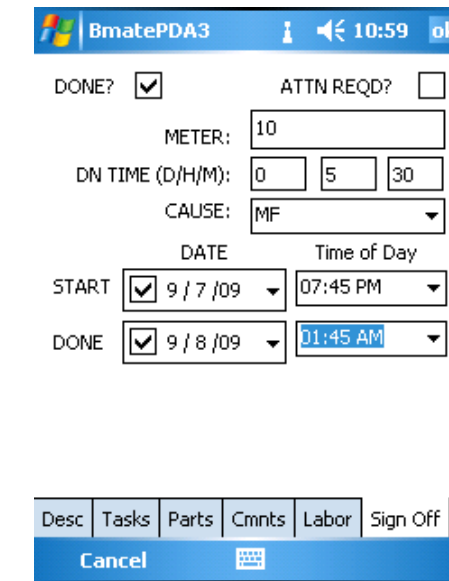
BmatePDA3 10:59 ok

DONE?

ATTN REQD?

METER: 10

DN TIME (D/H/M): 0 5 30

CAUSE: MF

DATE

Time of Day

START 9 / 7 /09 07:45 PM

DONE 9 / 8 /09 01:45 AM

Desc | Tasks | Parts | Cmnts | Labor | Sign Off

Cancel